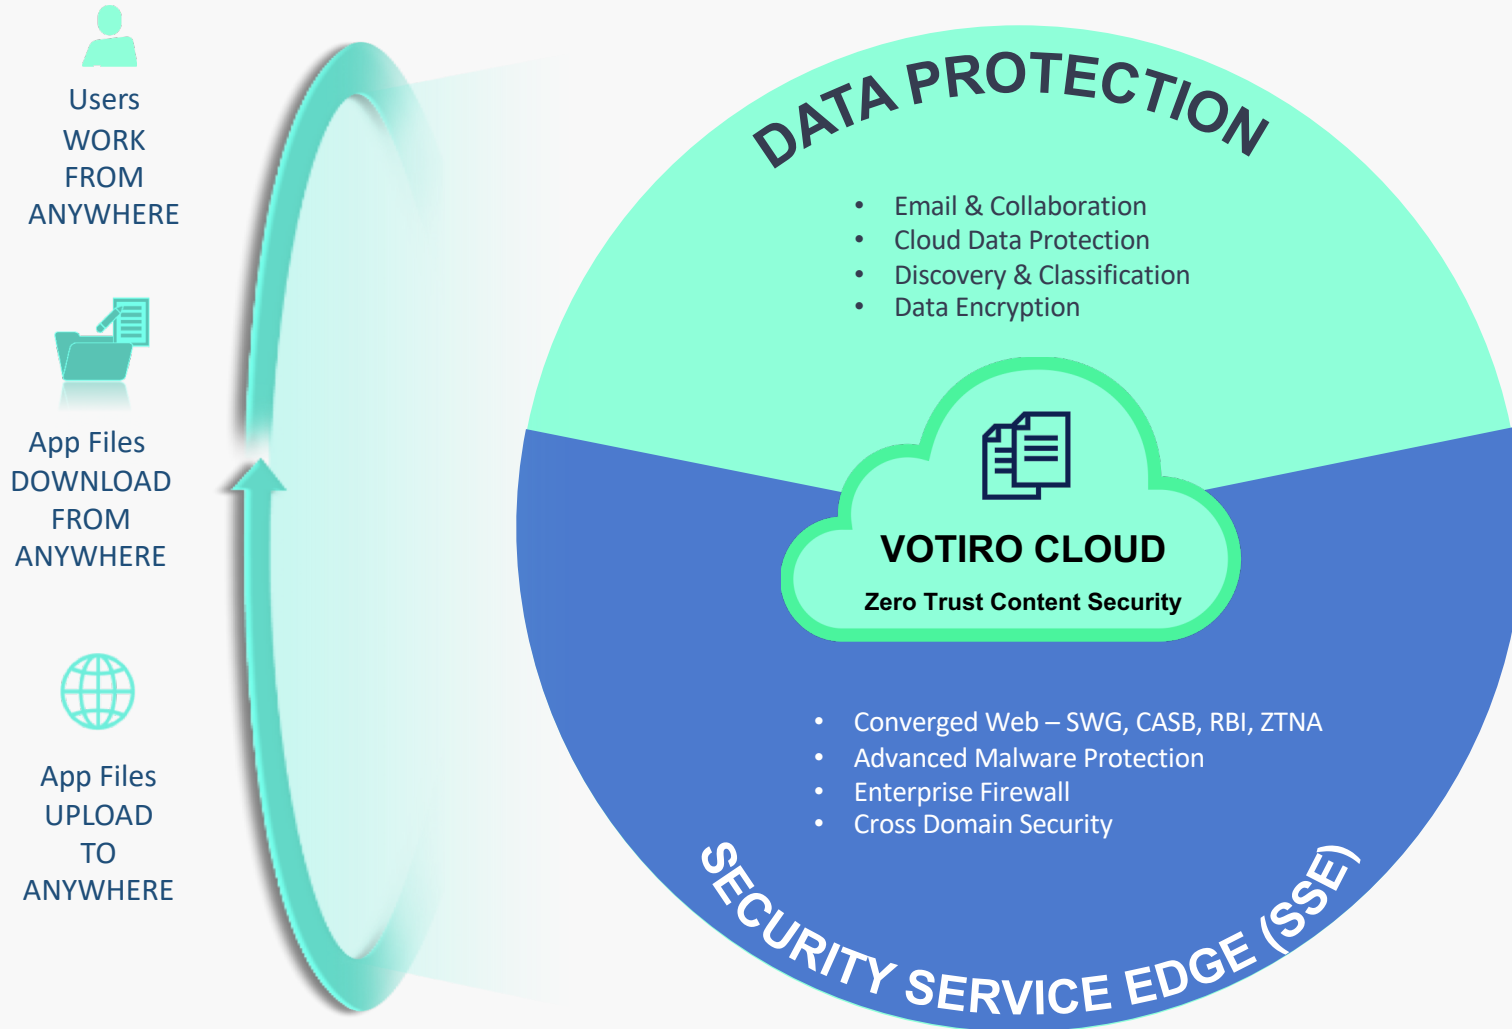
Users
WORK
FROM
ANYWHERE

App Files
DOWNLOAD
FROM
ANYWHERE

App Files
UPLOAD
TO
ANYWHERE

DATA PROTECTION

- Email & Collaboration
- Cloud Data Protection
- Discovery & Classification
- Data Encryption

VOTIRO CLOUD
Zero Trust Content Security

- Converged Web – SWG, CASB, RBI, ZTNA
- Advanced Malware Protection
- Enterprise Firewall
- Cross Domain Security

SECURITY SERVICE EDGE (SSE)